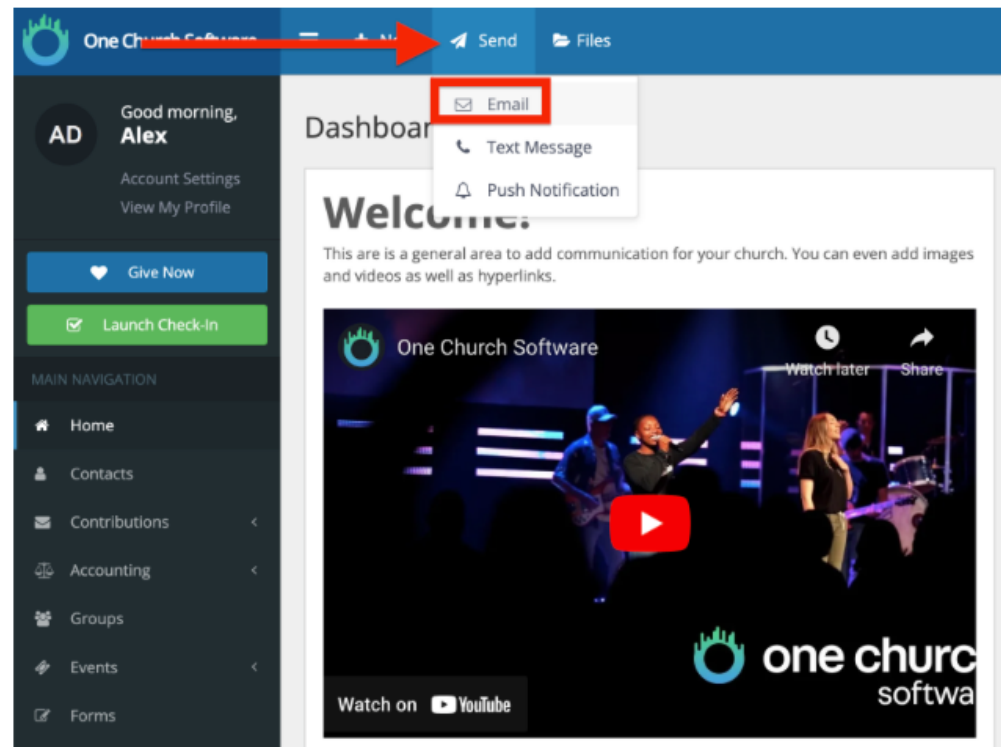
One Ch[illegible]

N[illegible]

Send

Files

Email

Text Message

Push Notification

AD

Good morning,
Alex

Account Settings
View My Profile

Give Now

Launch Check-in

MAIN NAVIGATION

Home

Contacts

Contributions

Accounting

Groups

Events

Forms

Dashboar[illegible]

Welcom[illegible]

This are is a general area to add communication for your church. You can even add images and videos as well as hyperlinks.

One Church Software

Watch later

Share

one churc
softwa

Watch on YouTube